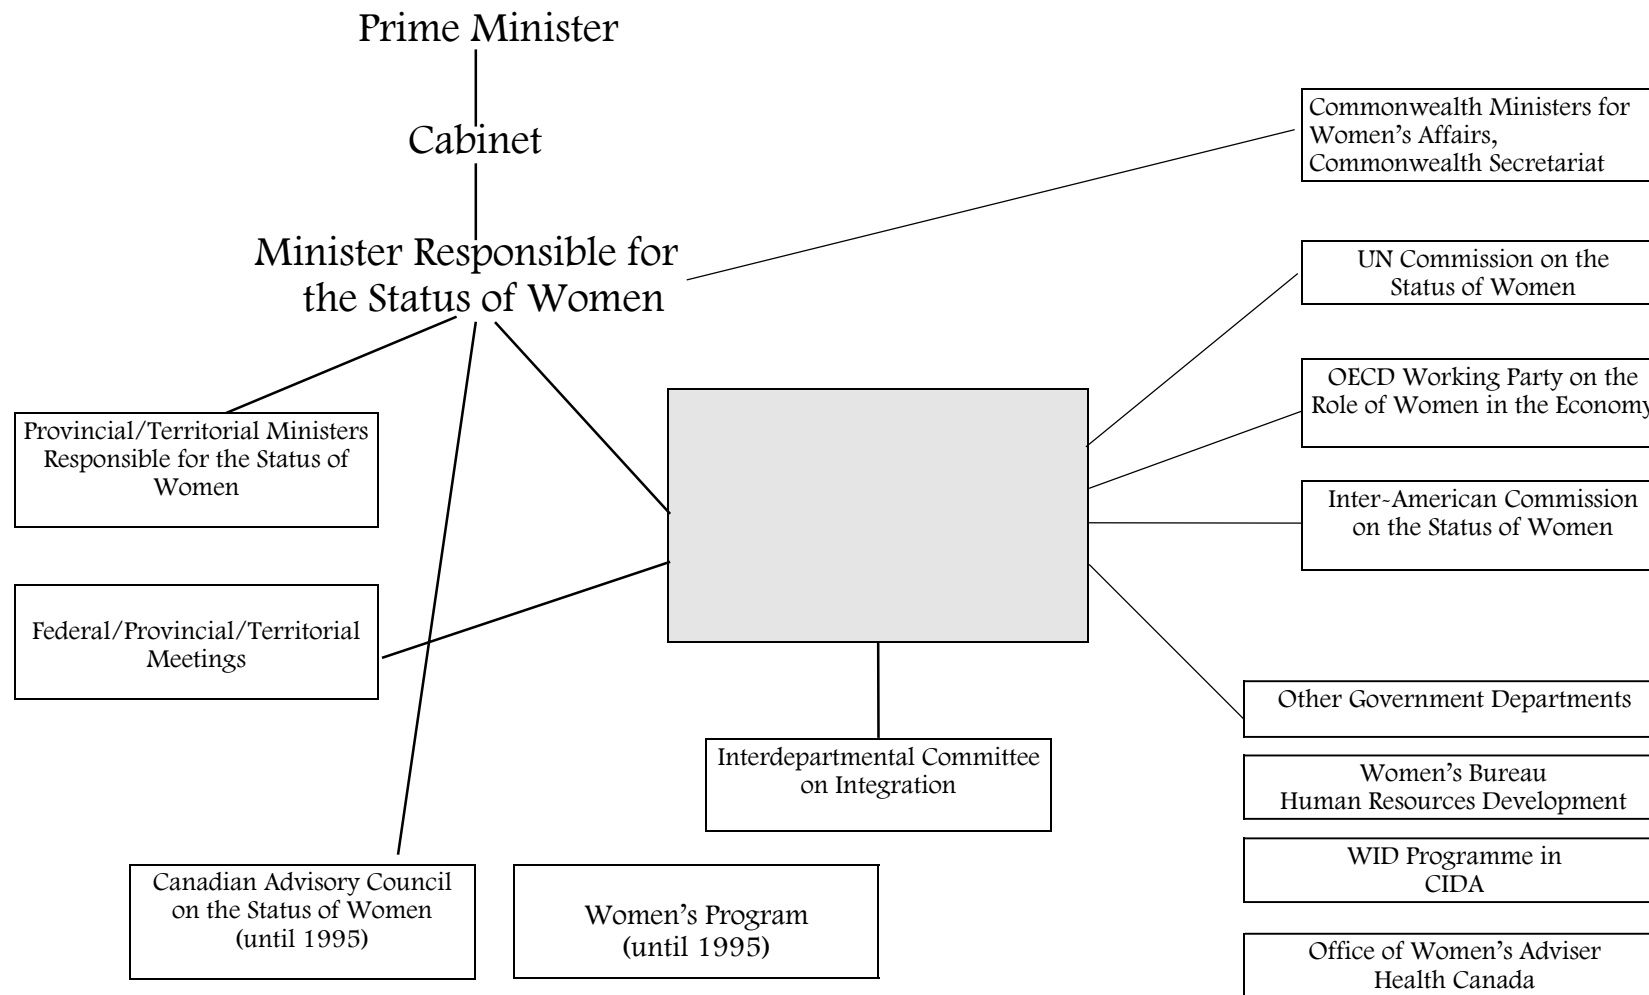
Prime Minister

Cabinet

Minister Responsible for the Status of Women

Commonwealth Ministers for Women's Affairs, Commonwealth Secretariat

UN Commission on the Status of Women

OECD Working Party on the Role of Women in the Economy

Inter-American Commission on the Status of Women

Provincial/Territorial Ministers Responsible for the Status of Women

Federal/Provincial/Territorial Meetings

Other Government Departments

Women's Bureau Human Resources Development

Interdepartmental Committee on Integration

WID Programme in CIDA

Canadian Advisory Council on the Status of Women (until 1995)

Women's Program (until 1995)

Office of Women's Adviser Health Canada